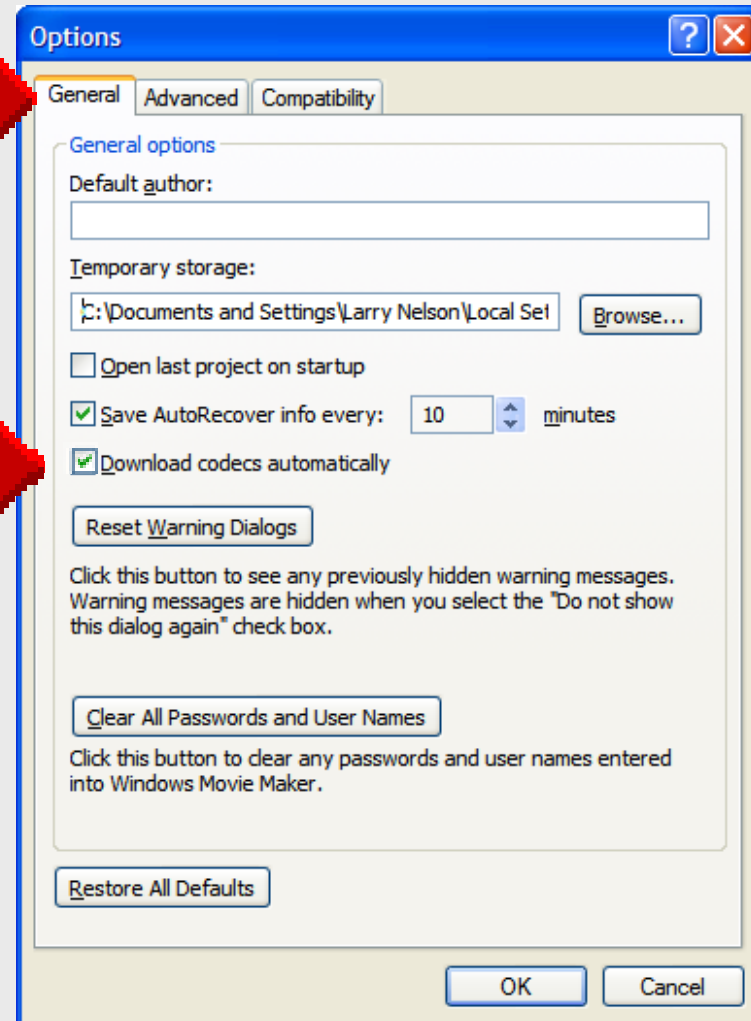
Options

General | Advanced | Compatibility

General options

Default author:

Temporary storage:

C:\Documents and Settings\Larry Nelson\Local Set

Browse...

Open last project on startup

Save AutoRecover info every: 10 minutes

Download codecs automatically

Reset Warning Dialogs

Click this button to see any previously hidden warning messages. Warning messages are hidden when you select the "Do not show this dialog again" check box.

Clear All Passwords and User Names

Click this button to clear any passwords and user names entered into Windows Movie Maker.

Restore All Defaults

OK

Cancel